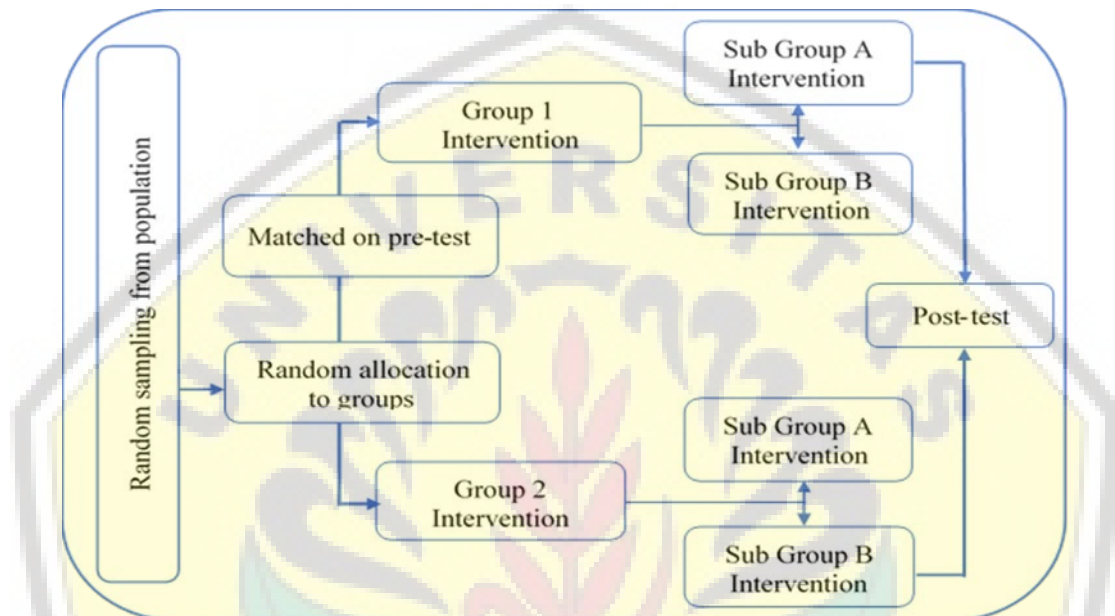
Random sampling from population

Random allocation to groups

Matched on pre-test

Group 1 Intervention

Sub Group A Intervention

Sub Group B Intervention

Group 2 Intervention

Sub Group A Intervention

Sub Group B Intervention

Post-test

UNIVERSITAS